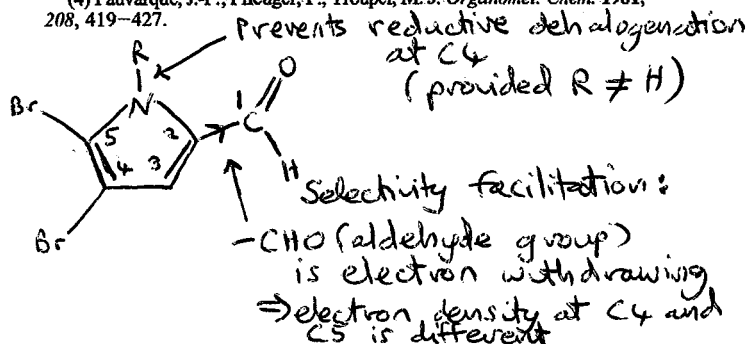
(4) Fauvarque, J.-F.; Fleuget, F.; Troupel, M. J. Organomet. Chem. 1981, 208, 419–427.

Prevents reductive dehalogenation at C4 (provided R ≠ H)

R
N
Br
Br
5
4
3
2
1
C
O
H

Selectivity facilitation:
–CHO (aldehyde group) is electron withdrawing
⇒ electron density at C4 and C5 is different